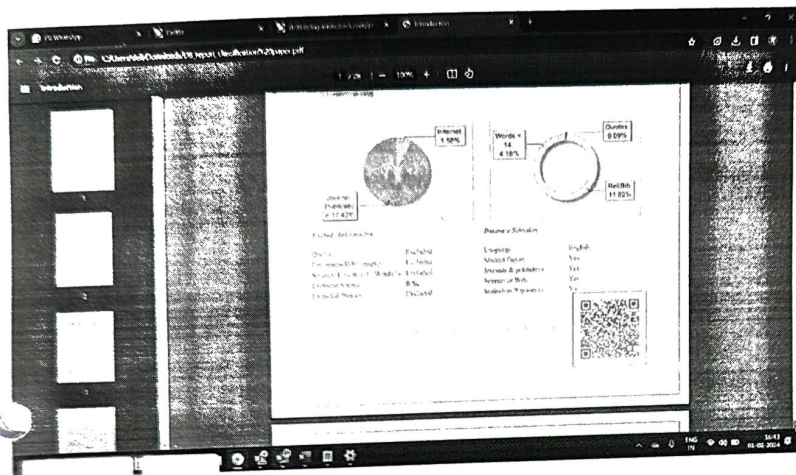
(2) WhatsApp
Introduction
Introduction

1 / 26 | — 100% + |

Internet
1.58%

Journal/
Publicatio
n 17.42%

Words <
14
4.18%

Quotes
0.09%

Ref/Bib
11.82%

Excluded Information

Quotes Excluded
Bibliography/References Excluded
Sources: Less than 14 Words % Excluded
Excluded Source 0 %
Excluded Phrases Excluded

Database Selection

Language English
Student Papers Yes
Journals & publishers Yes
Internet or Web Yes
Institution Repository Yes

1
2
3

ENG
IN
16:43
01-02-2024